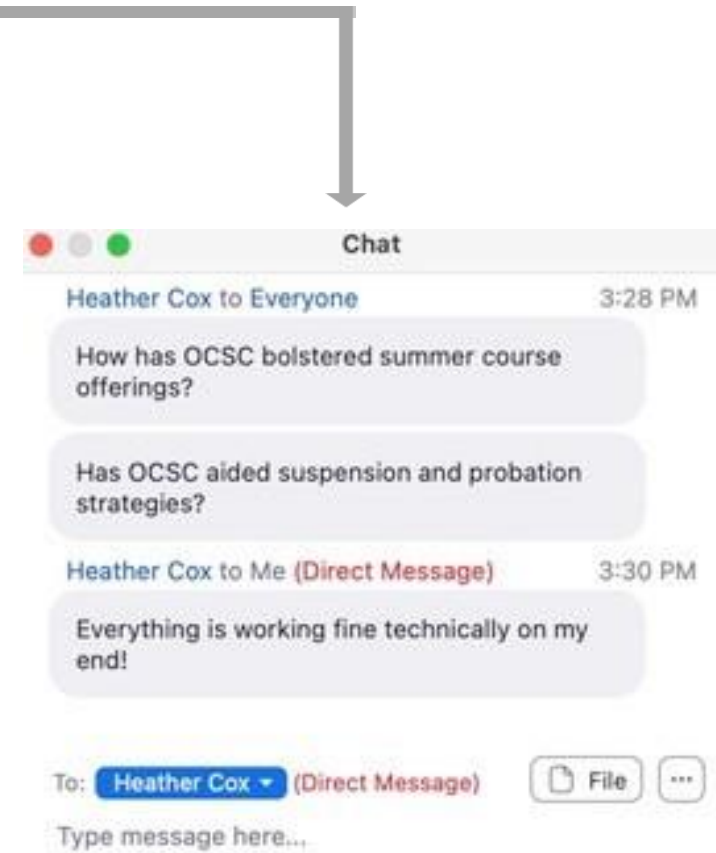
Chat

Heather Cox to Everyone 3:28 PM

How has OCSC bolstered summer course offerings?

Has OCSC aided suspension and probation strategies?

Heather Cox to Me (Direct Message) 3:30 PM

Everything is working fine technically on my end!

To: Heather Cox (Direct Message) File ···

Type message here...